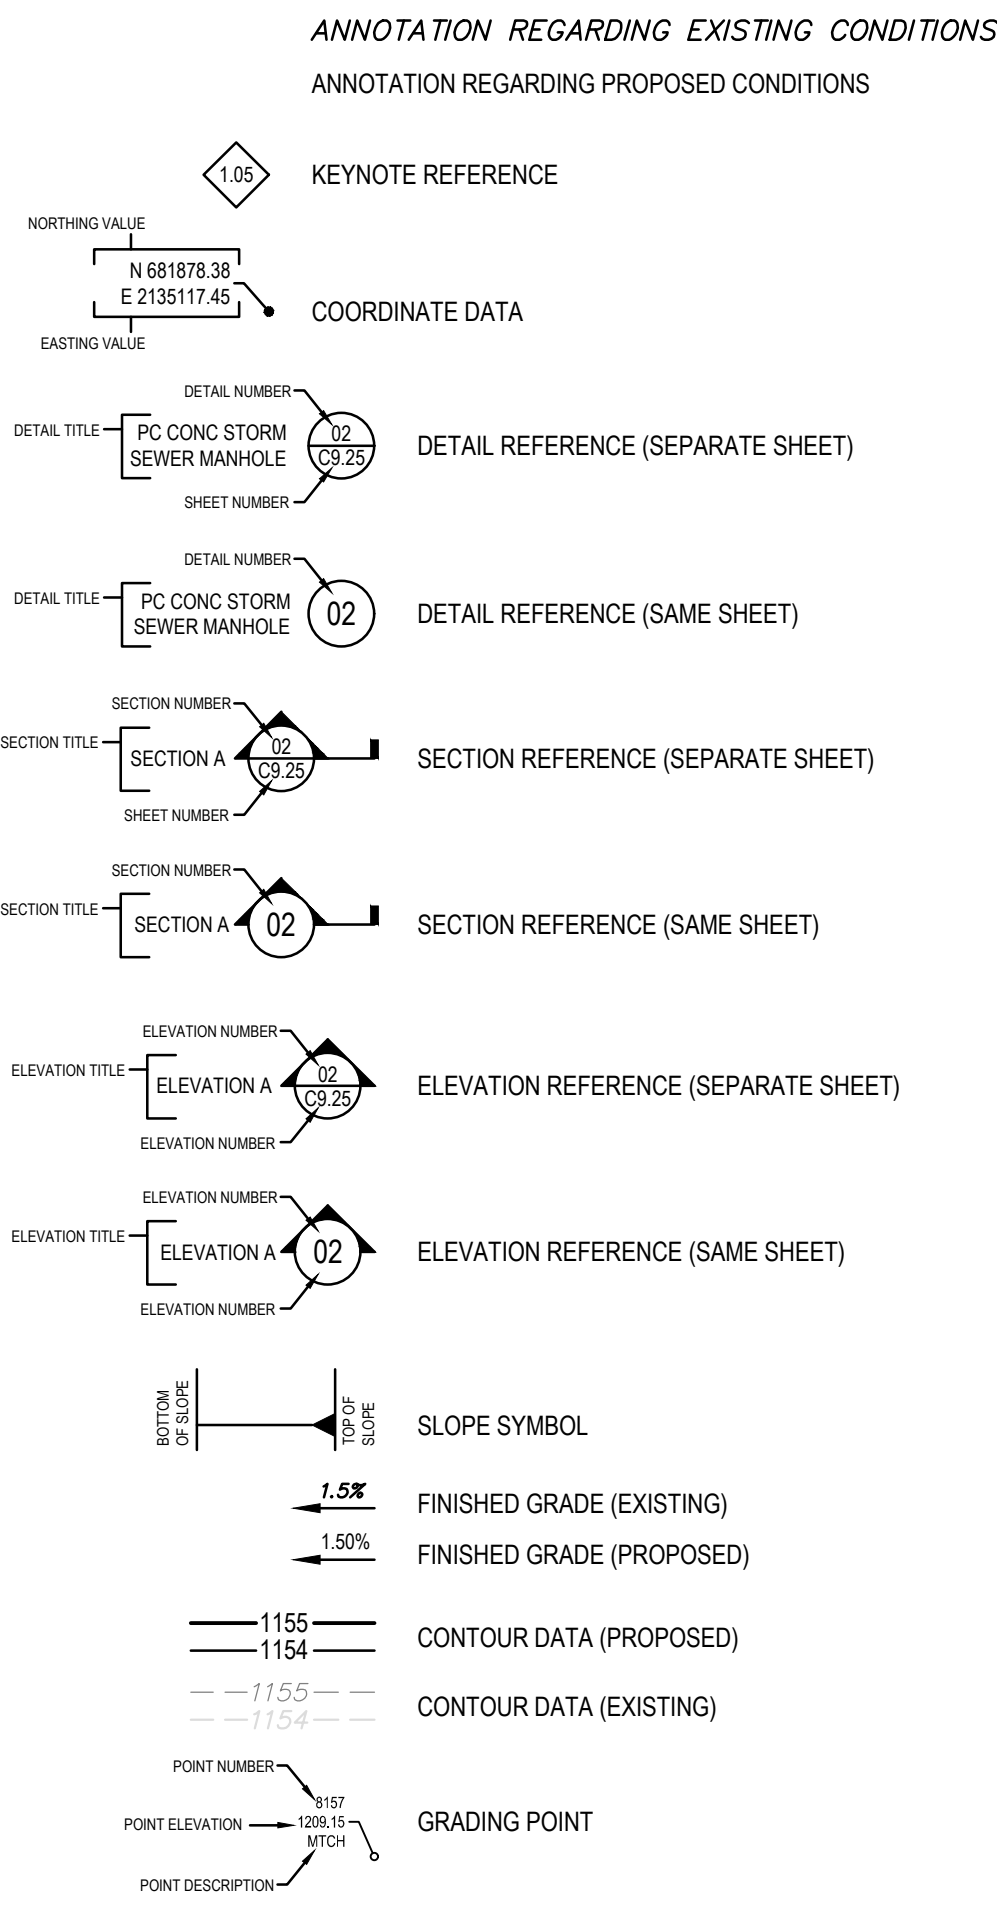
ANNOTATION REGARDING EXISTING CONDITIONS

ANNOTATION REGARDING PROPOSED CONDITIONS

1.05 KEYNOTE REFERENCE

NORTHING VALUE
N 681878.38
E 2135117.45
EASTING VALUE
COORDINATE DATA

DETAIL NUMBER
DETAIL TITLE PC CONC STORM SEWER MANHOLE 02 C9.25
SHEET NUMBER
DETAIL REFERENCE (SEPARATE SHEET)

DETAIL NUMBER
DETAIL TITLE PC CONC STORM SEWER MANHOLE 02
DETAIL REFERENCE (SAME SHEET)

SECTION NUMBER
SECTION TITLE SECTION A 02 C9.25
SHEET NUMBER
SECTION REFERENCE (SEPARATE SHEET)

SECTION NUMBER
SECTION TITLE SECTION A 02
SECTION REFERENCE (SAME SHEET)

ELEVATION NUMBER
ELEVATION TITLE ELEVATION A 02 C9.25
ELEVATION NUMBER
ELEVATION REFERENCE (SEPARATE SHEET)

ELEVATION NUMBER
ELEVATION TITLE ELEVATION A 02
ELEVATION NUMBER
ELEVATION REFERENCE (SAME SHEET)

BOTTOM OF SLOPE
TOP OF SLOPE
SLOPE SYMBOL

1.5%
FINISHED GRADE (EXISTING)

1.50%
FINISHED GRADE (PROPOSED)

1155
1154
CONTOUR DATA (PROPOSED)

1155
1154
CONTOUR DATA (EXISTING)

POINT NUMBER
8157
POINT ELEVATION 1209.15
MTCH
POINT DESCRIPTION
GRADING POINT